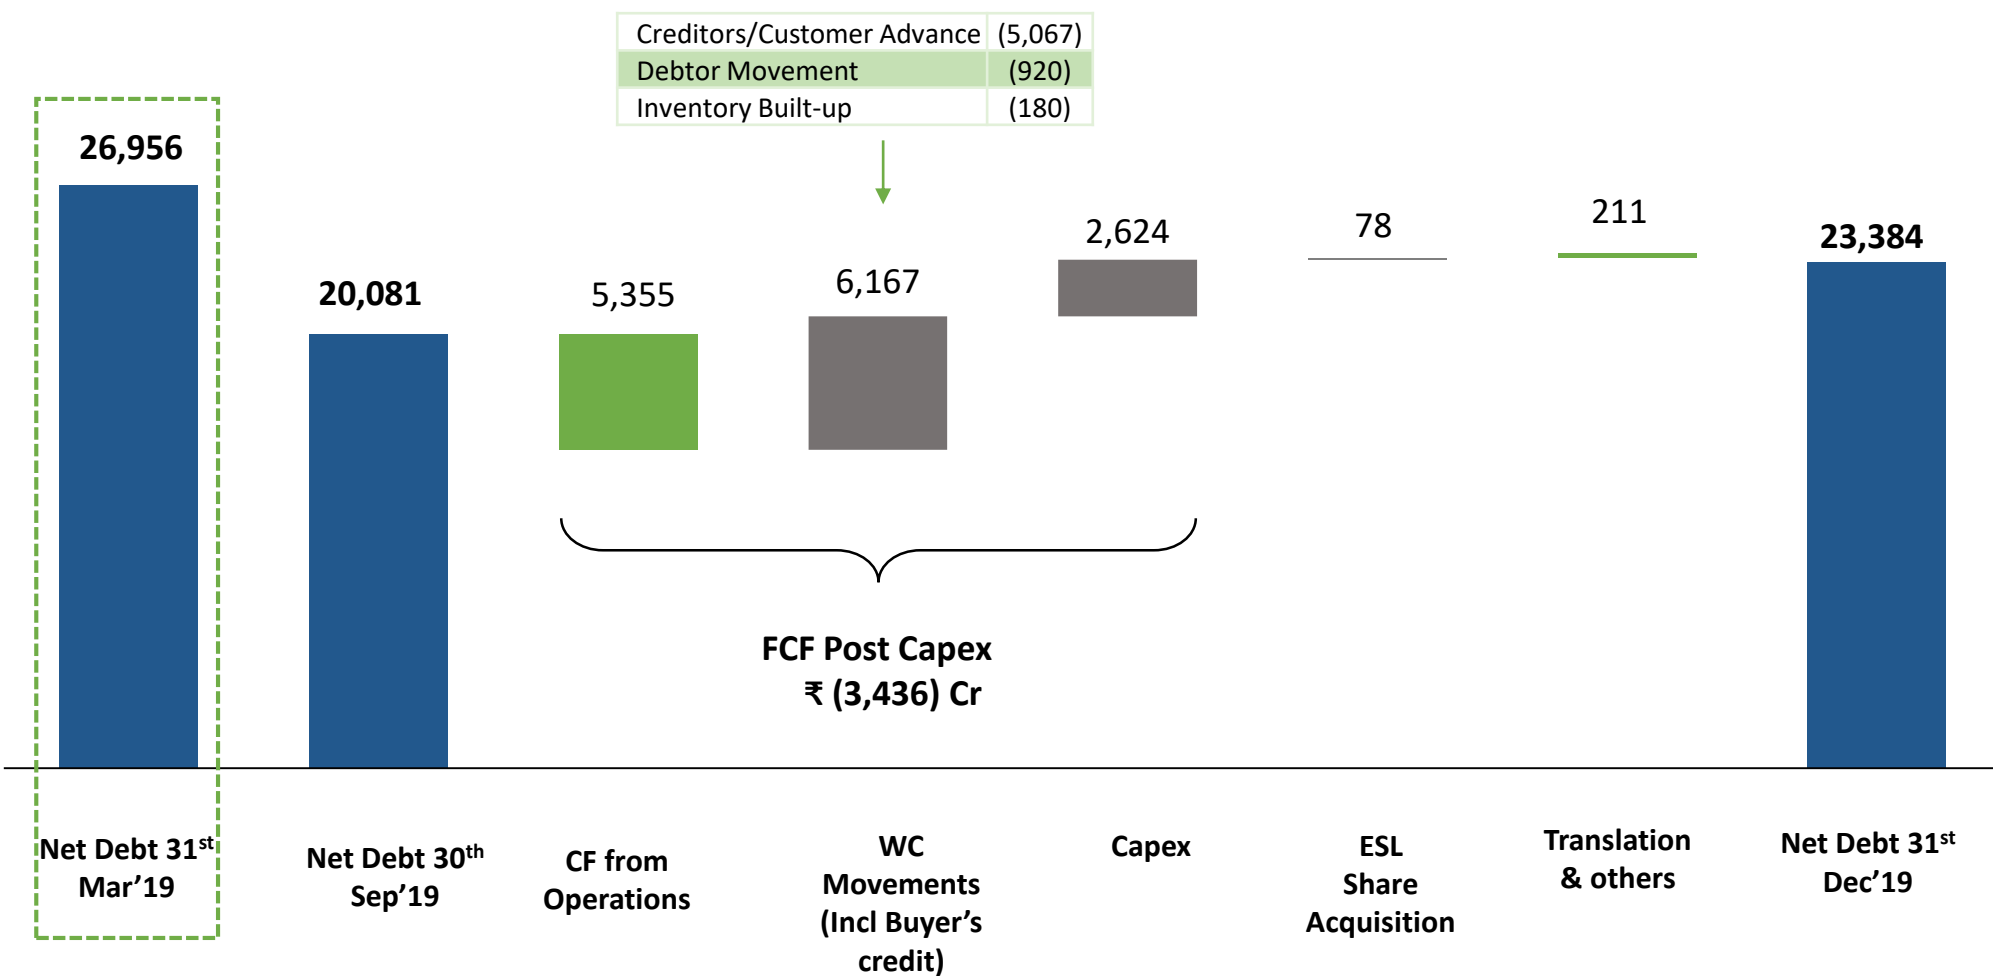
| Creditors/Customer Advance | (5,067) |
|---|---|
| Debtor Movement | (920) |
| Inventory Built-up | (180) |

26,956

20,081

5,355

6,167

2,624

78

211

23,384

FCF Post Capex
₹ (3,436) Cr

Net Debt 31$^{st}$ Mar’19

Net Debt 30$^{th}$ Sep’19

CF from Operations

WC Movements (Incl Buyer’s credit)

Capex

ESL Share Acquisition

Translation & others

Net Debt 31$^{st}$ Dec’19